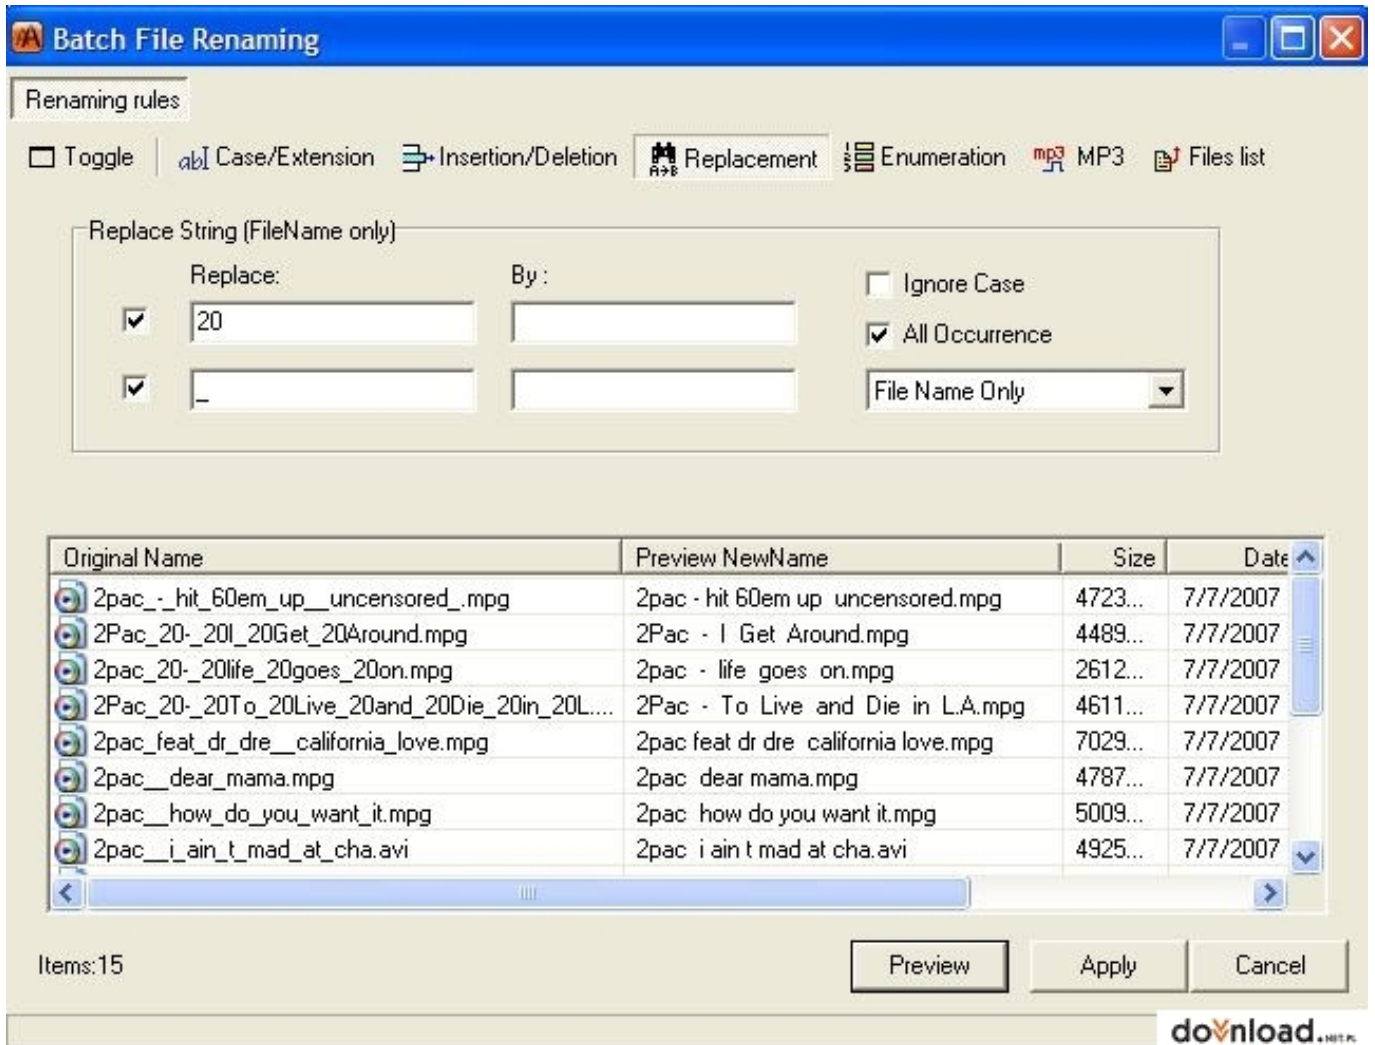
Batch File Renaming

Renaming rules

Toggle | Case/Extension | Insertion/Deletion | Replacement | Enumeration | MP3 | Files list

Replace String (FileName only)

Replace: By :

20

_

Ignore Case

All Occurrence

File Name Only

| Original Name | Preview NewName | Size | Date |
|---|---|---|---|
| 2pac_-_hit_60em_up__uncensored_.mpg | 2pac - hit 60em up uncensored.mpg | 4723... | 7/7/2007 |
| 2Pac_20-_20I_20Get_20Around.mpg | 2Pac - I Get Around.mpg | 4489... | 7/7/2007 |
| 2pac_20-_20life_20goes_20on.mpg | 2pac - life goes on.mpg | 2612... | 7/7/2007 |
| 2Pac_20-_20To_20Live_20and_20Die_20in_20L.... | 2Pac - To Live and Die in L.A.mpg | 4611... | 7/7/2007 |
| 2pac_feat_dr_dre__california_love.mpg | 2pac feat dr dre california love.mpg | 7029... | 7/7/2007 |
| 2pac__dear_mama.mpg | 2pac dear mama.mpg | 4787... | 7/7/2007 |
| 2pac__how_do_you_want_it.mpg | 2pac how do you want it.mpg | 5009... | 7/7/2007 |
| 2pac__i_ain_t_mad_at_cha.avi | 2pac i ain t mad at cha.avi | 4925... | 7/7/2007 |

Items:15

Preview | Apply | Cancel

download.net.pl